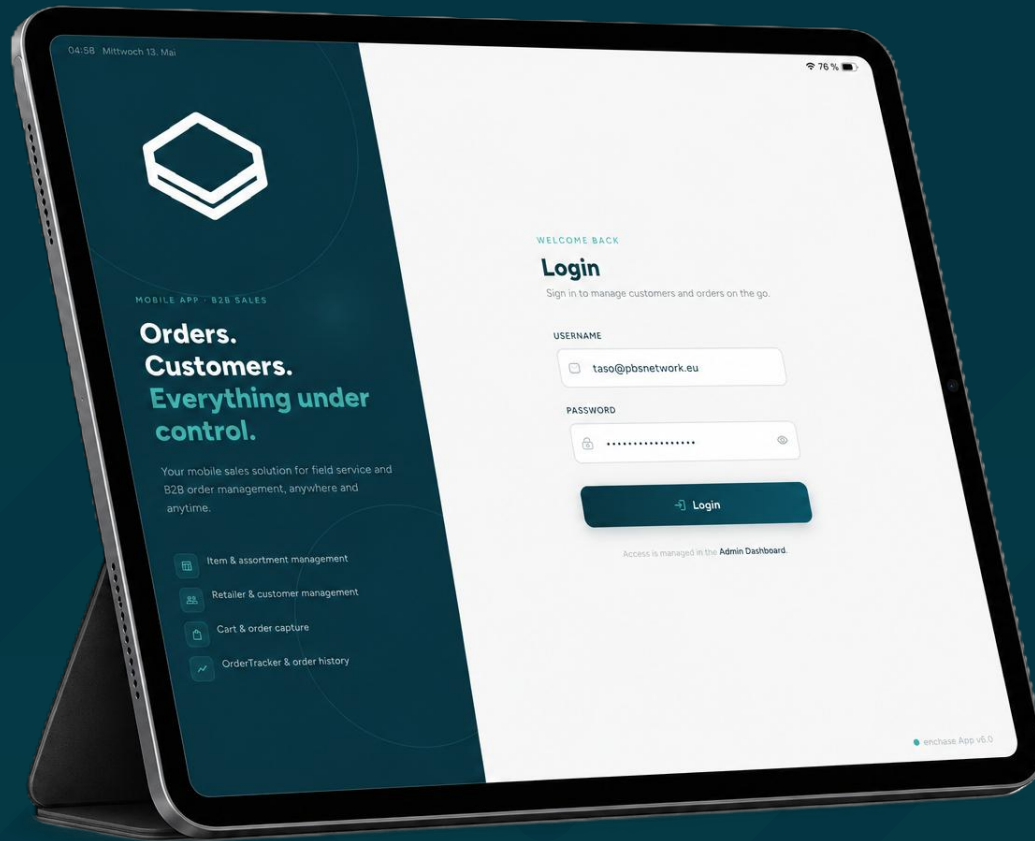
04:58 Mittwoch 13. Mai

76 %

MOBILE APP · B2B SALES

Orders.
Customers.
Everything under control.

Your mobile sales solution for field service and B2B order management, anywhere and anytime.

Item & assortment management

Retailer & customer management

Cart & order capture

OrderTracker & order history

WELCOME BACK

Login

Sign in to manage customers and orders on the go.

USERNAME

taso@pbsnetwork.eu

PASSWORD

•••••••••••••••••

Login

Access is managed in the Admin Dashboard.

enchase App v6.0